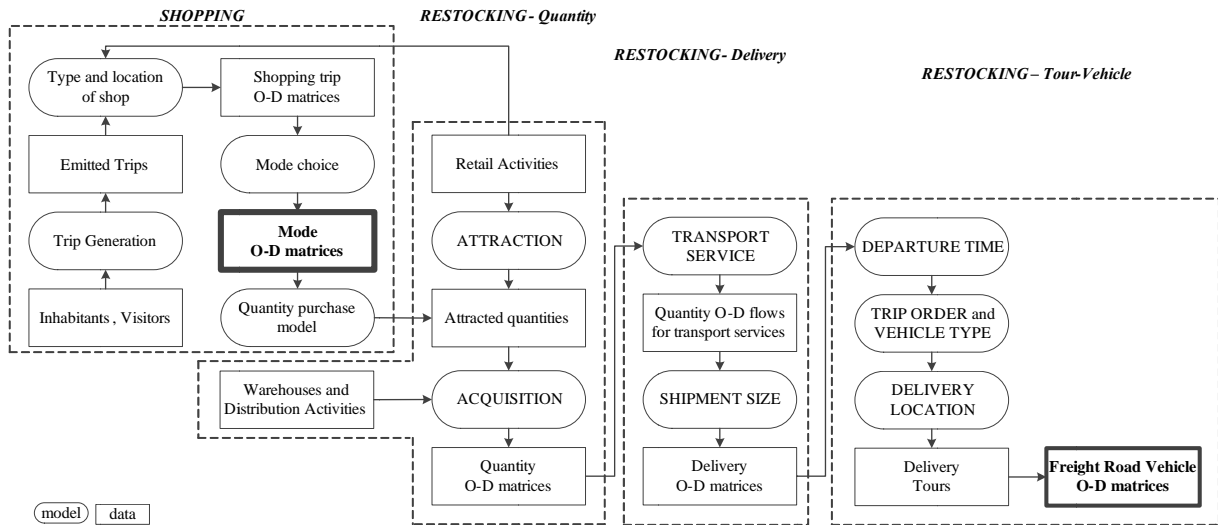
SHOPPING

RESTOCKING- Quantity

RESTOCKING- Delivery

RESTOCKING – Tour-Vehicle

Type and location of shop

Shopping trip O-D matrices

Emitted Trips

Mode choice

Trip Generation

**Mode O-D matrices**

Inhabitants , Visitors

Quantity purchase model

Retail Activities

ATTRACTION

Attracted quantities

Warehouses and Distribution Activities

ACQUISITION

Quantity O-D matrices

TRANSPORT SERVICE

Quantity O-D flows for transport services

SHIPMENT SIZE

Delivery O-D matrices

DEPARTURE TIME

TRIP ORDER and VEHICLE TYPE

DELIVERY LOCATION

Delivery Tours

**Freight Road Vehicle O-D matrices**

model

data